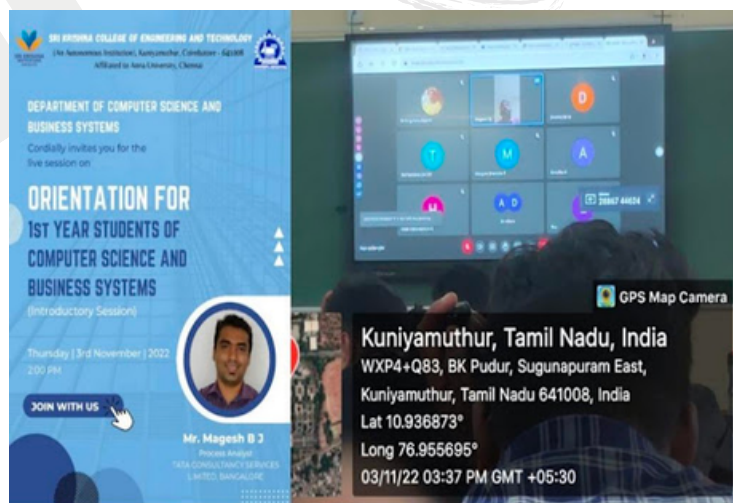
SRI KRISHNA COLLEGE OF ENGINEERING AND TECHNOLOGY
(An Autonomous Institution), Kuniyamuthur, Coimbatore - 641008
Affiliated to Anna University, Chennai

DEPARTMENT OF COMPUTER SCIENCE AND BUSINESS SYSTEMS

Cordially invites you for the live session on

ORIENTATION FOR 1st YEAR STUDENTS OF COMPUTER SCIENCE AND BUSINESS SYSTEMS

(Introductory Session)

Thursday | 3rd November | 2022
2:00 PM

JOIN WITH US

Mr. Magesh B J
Process Analyst
TATA CONSULTANCY SERVICES LIMITED, BANGALORE

D
T
M
A
A D
28867 44624

GPS Map Camera

Kuniyamuthur, Tamil Nadu, India
WXP4+Q83, BK Pudur, Sugunapuram East, Kuniyamuthur, Tamil Nadu 641008, India
Lat 10.936873°
Long 76.955695°
03/11/22 03:37 PM GMT +05:30